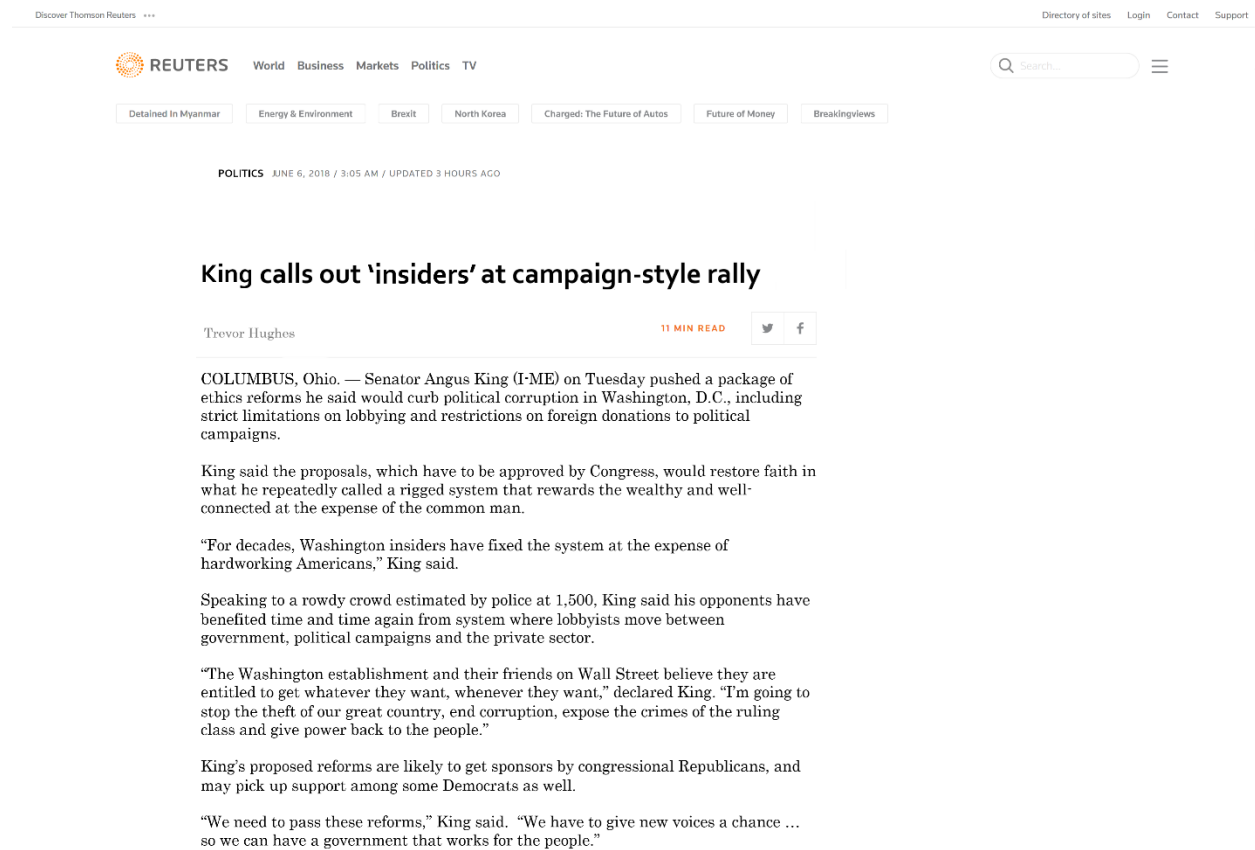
Discover Thomson Reuters •••

Directory of sites Login Contact Support

REUTERS World Business Markets Politics TV

Search...

Detained In Myanmar Energy & Environment Brexit North Korea Charged: The Future of Autos Future of Money Breakingviews

POLITICS JUNE 6, 2018 / 3:05 AM / UPDATED 3 HOURS AGO

King calls out 'insiders' at campaign-style rally

Trevor Hughes

11 MIN READ

COLUMBUS, Ohio. — Senator Angus King (I-ME) on Tuesday pushed a package of ethics reforms he said would curb political corruption in Washington, D.C., including strict limitations on lobbying and restrictions on foreign donations to political campaigns.

King said the proposals, which have to be approved by Congress, would restore faith in what he repeatedly called a rigged system that rewards the wealthy and well-connected at the expense of the common man.

"For decades, Washington insiders have fixed the system at the expense of hardworking Americans," King said.

Speaking to a rowdy crowd estimated by police at 1,500, King said his opponents have benefited time and time again from system where lobbyists move between government, political campaigns and the private sector.

"The Washington establishment and their friends on Wall Street believe they are entitled to get whatever they want, whenever they want," declared King. "I'm going to stop the theft of our great country, end corruption, expose the crimes of the ruling class and give power back to the people."

King's proposed reforms are likely to get sponsors by congressional Republicans, and may pick up support among some Democrats as well.

"We need to pass these reforms," King said. "We have to give new voices a chance ... so we can have a government that works for the people."